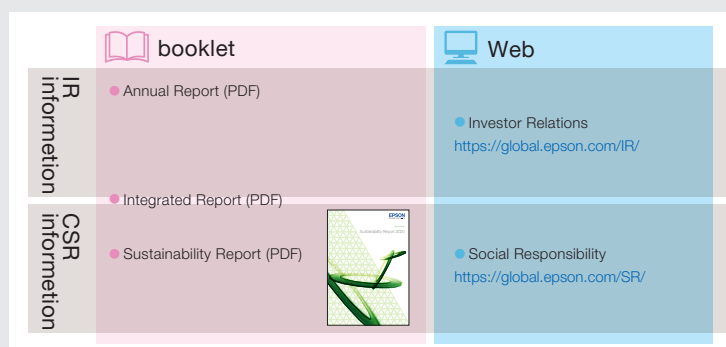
booklet

Web

IR information

Annual Report (PDF)

Investor Relations
https://global.epson.com/IR/

Integrated Report (PDF)

CSR information

Sustainability Report (PDF)

EPSON
Sustainability Report 2020

Social Responsibility
https://global.epson.com/SR/